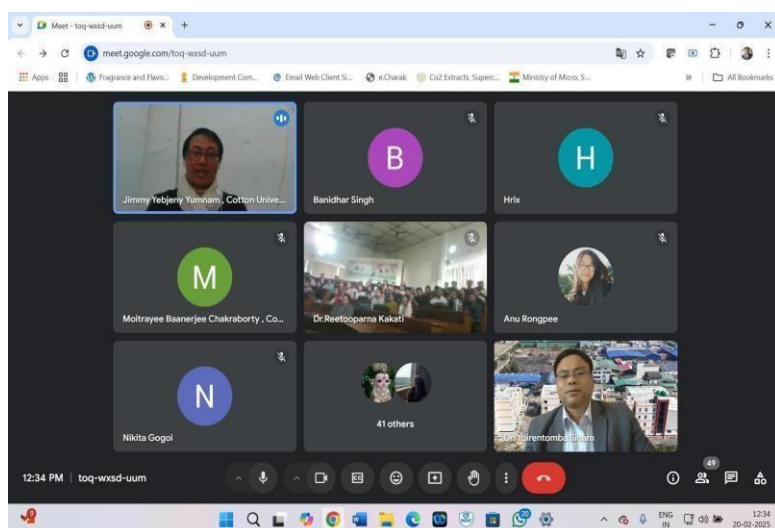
Meet - toq-wxsd-uum

meet.google.com/toq-wxsd-uum

Apps | Fragrance and Flavo... | Development Com... | Email Web Client Si... | e.Charak | Co2 Extracts, Superc... | Ministry of Micro, S... | All Bookmarks

Jimmy Yebjeny Yumnam , Cotton Unive...

B
Banidhar Singh

H
Hrix

M
Moitrayee Baanerjee Chakraborty , Co...

Dr.Reetooparna Kakati

Anu Rongpee

N
Nikita Gogoi

41 others

Dr. Toirentomba Singh

12:34 PM | toq-wxsd-uum

49

ENG IN

12:34
20-02-2025